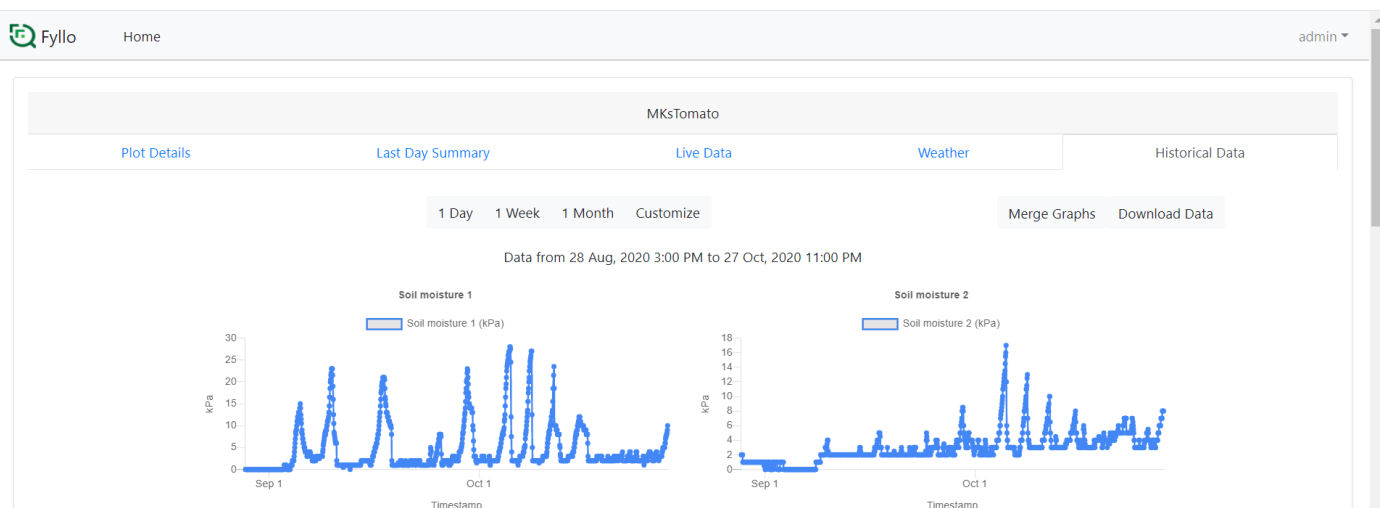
Fyllo Home admin

MKsTomato

Plot Details Last Day Summary Live Data Weather Historical Data

1 Day 1 Week 1 Month Customize

Merge Graphs Download Data

Data from 28 Aug, 2020 3:00 PM to 27 Oct, 2020 11:00 PM

Soil moisture 1

Soil moisture 1 (kPa)

kPa

30
25
20
15
10
5
0

Sep 1 Oct 1

Timestamp

Soil moisture 2

Soil moisture 2 (kPa)

kPa

18
16
14
12
10
8
6
4
2
0

Sep 1 Oct 1

Timestamp